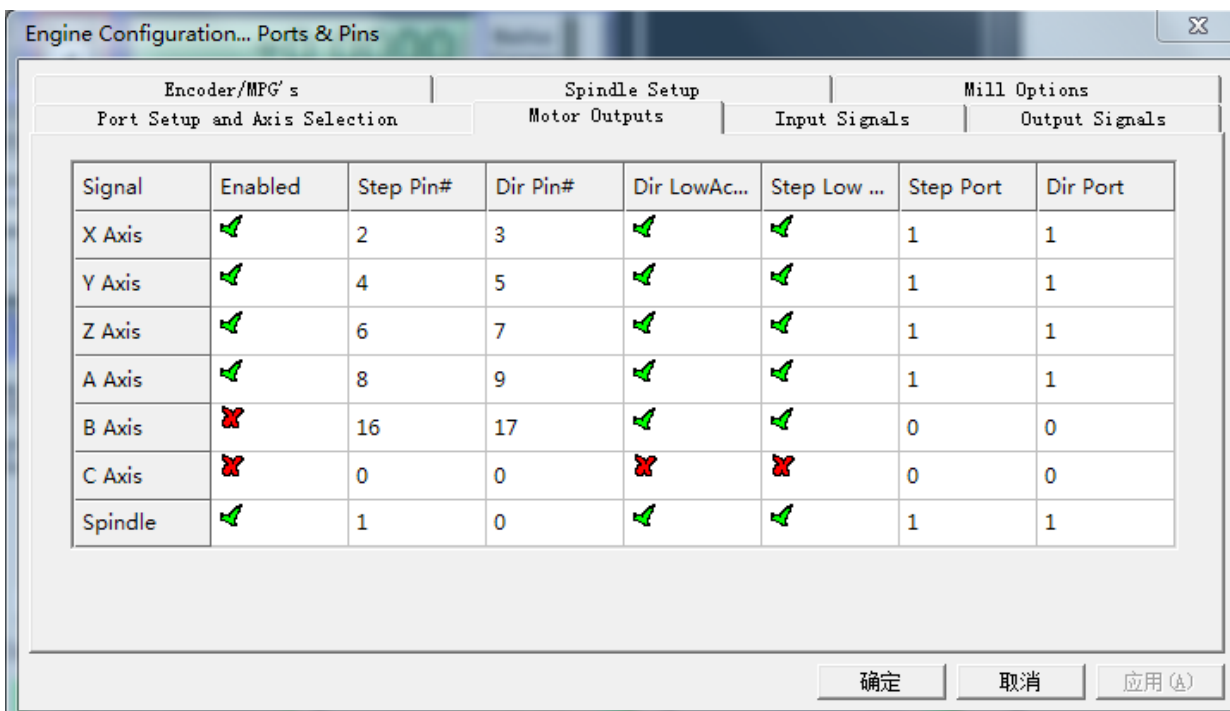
Engine Configuration... Ports & Pins

Encoder/MPG's | Spindle Setup | Mill Options
Port Setup and Axis Selection | Motor Outputs | Input Signals | Output Signals

| Signal | Enabled | Step Pin# | Dir Pin# | Dir LowAc... | Step Low ... | Step Port | Dir Port |
|---|---|---|---|---|---|---|---|
| X Axis | ✔ | 2 | 3 | ✔ | ✔ | 1 | 1 |
| Y Axis | ✔ | 4 | 5 | ✔ | ✔ | 1 | 1 |
| Z Axis | ✔ | 6 | 7 | ✔ | ✔ | 1 | 1 |
| A Axis | ✔ | 8 | 9 | ✔ | ✔ | 1 | 1 |
| B Axis | ✘ | 16 | 17 | ✔ | ✔ | 0 | 0 |
| C Axis | ✘ | 0 | 0 | ✘ | ✘ | 0 | 0 |
| Spindle | ✔ | 1 | 0 | ✔ | ✔ | 1 | 1 |

确定 取消 应用(A)